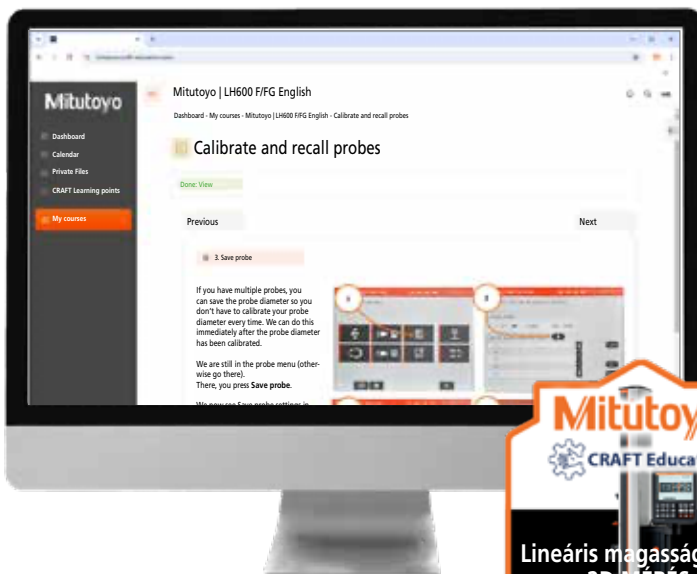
Mitutoyo

Dashboard
Calendar
Private Files
CRAFT Learning points
My courses

Mitutoyo | LH600 F/FG English

Dashboard - My courses - Mitutoyo | LH600 F/FG English - Calibrate and recall probes

Calibrate and recall probes

Done: View

Previous

Next

3. Save probe

If you have multiple probes, you can save the probe diameter so you don't have to calibrate your probe diameter every time. We can do this immediately after the probe diameter has been calibrated.

We are still in the probe menu (otherwise go there).
There, you press **Save probe**.

We now see Save probe settings in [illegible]

1

2

Mitutoy

CRAFT Educa

Lineáris magasság
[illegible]